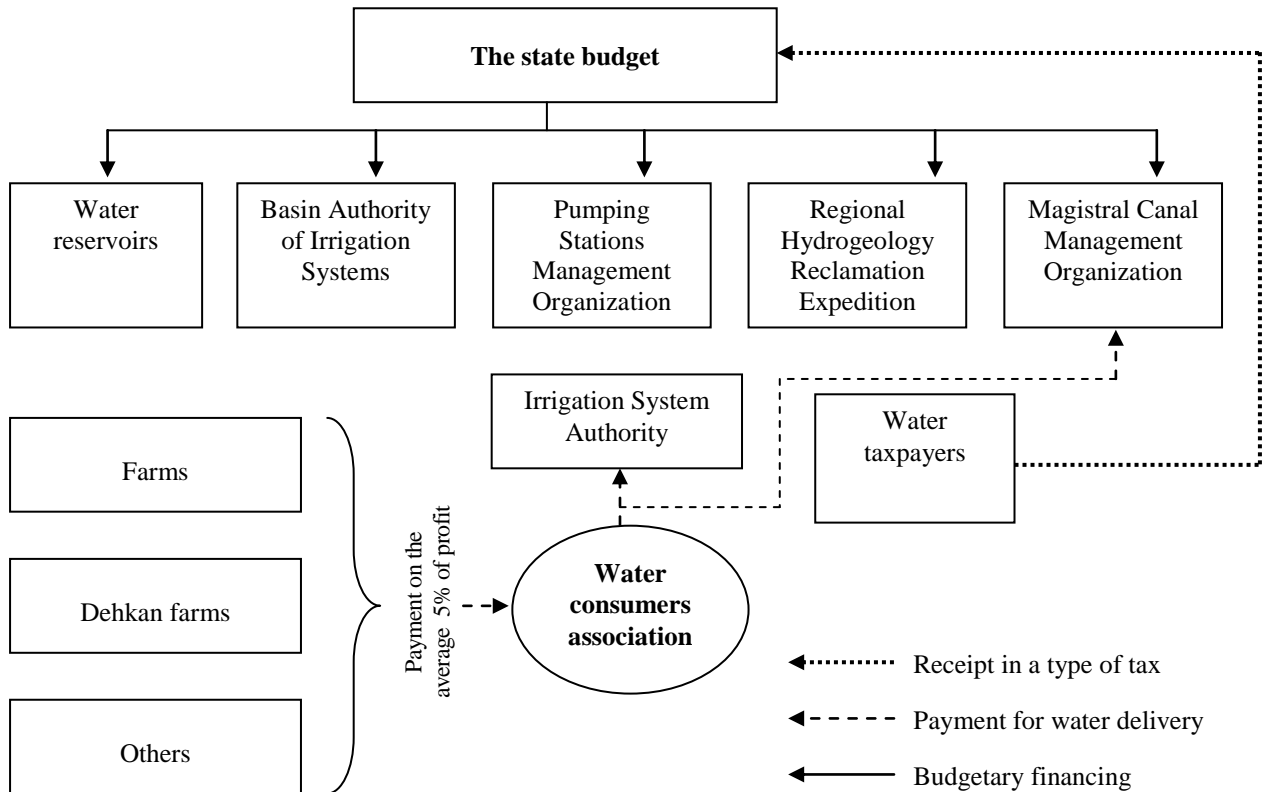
The state budget

Water reservoirs

Basin Authority of Irrigation Systems

Pumping Stations Management Organization

Regional Hydrogeology Reclamation Expedition

Magistral Canal Management Organization

Irrigation System Authority

Water taxpayers

Farms

Dehkan farms

Others

Payment on the average 5% of profit

Water consumers association

Receipt in a type of tax

Payment for water delivery

Budgetary financing